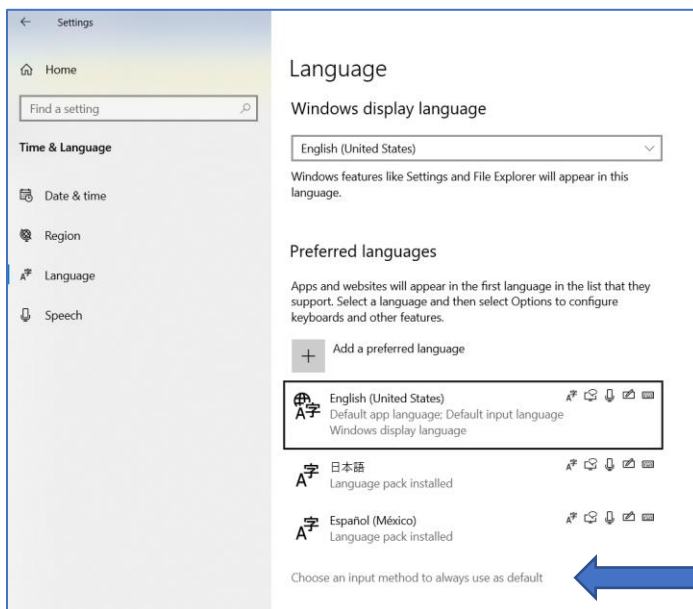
Settings

Home

Find a setting

Time & Language

Date & time

Region

Language

Speech

Language

Windows display language

English (United States)

Windows features like Settings and File Explorer will appear in this language.

Preferred languages

Apps and websites will appear in the first language in the list that they support. Select a language and then select Options to configure keyboards and other features.

Add a preferred language

English (United States)
Default app language; Default input language
Windows display language

日本語
Language pack installed

Español (México)
Language pack installed

Choose an input method to always use as default